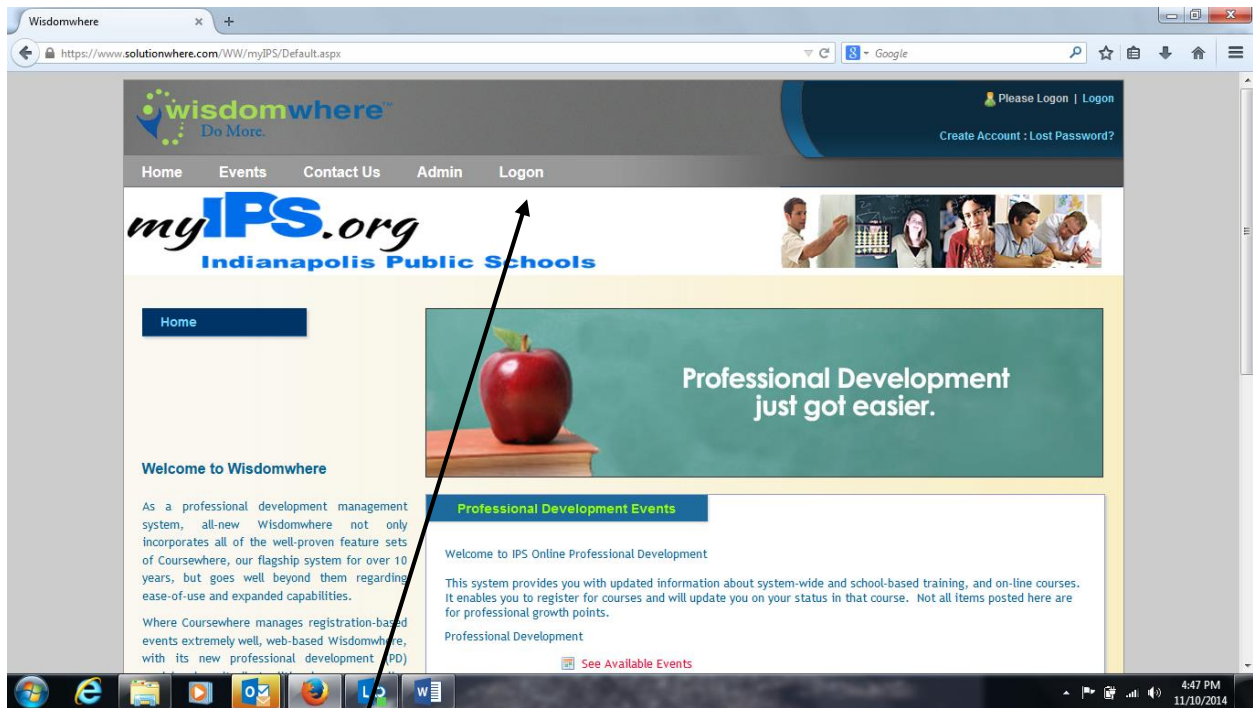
Wisdomwhere × +

https://www.solutionwhere.com/WW/myIPS/Default.aspx

Google

wisdomwhere™ Do More.

Please Logon | Logon

Create Account : Lost Password?

Home Events Contact Us Admin Logon

myIPS.org Indianapolis Public Schools

Home

Professional Development just got easier.

Welcome to Wisdomwhere

As a professional development management system, all-new Wisdomwhere not only incorporates all of the well-proven feature sets of Coursewhere, our flagship system for over 10 years, but goes well beyond them regarding ease-of-use and expanded capabilities.

Where Coursewhere manages registration-based events extremely well, web-based Wisdomwhere, with its new professional development (PD)

Professional Development Events

Welcome to IPS Online Professional Development

This system provides you with updated information about system-wide and school-based training, and on-line courses. It enables you to register for courses and will update you on your status in that course. Not all items posted here are for professional growth points.

Professional Development

See Available Events

4:47 PM 11/10/2014